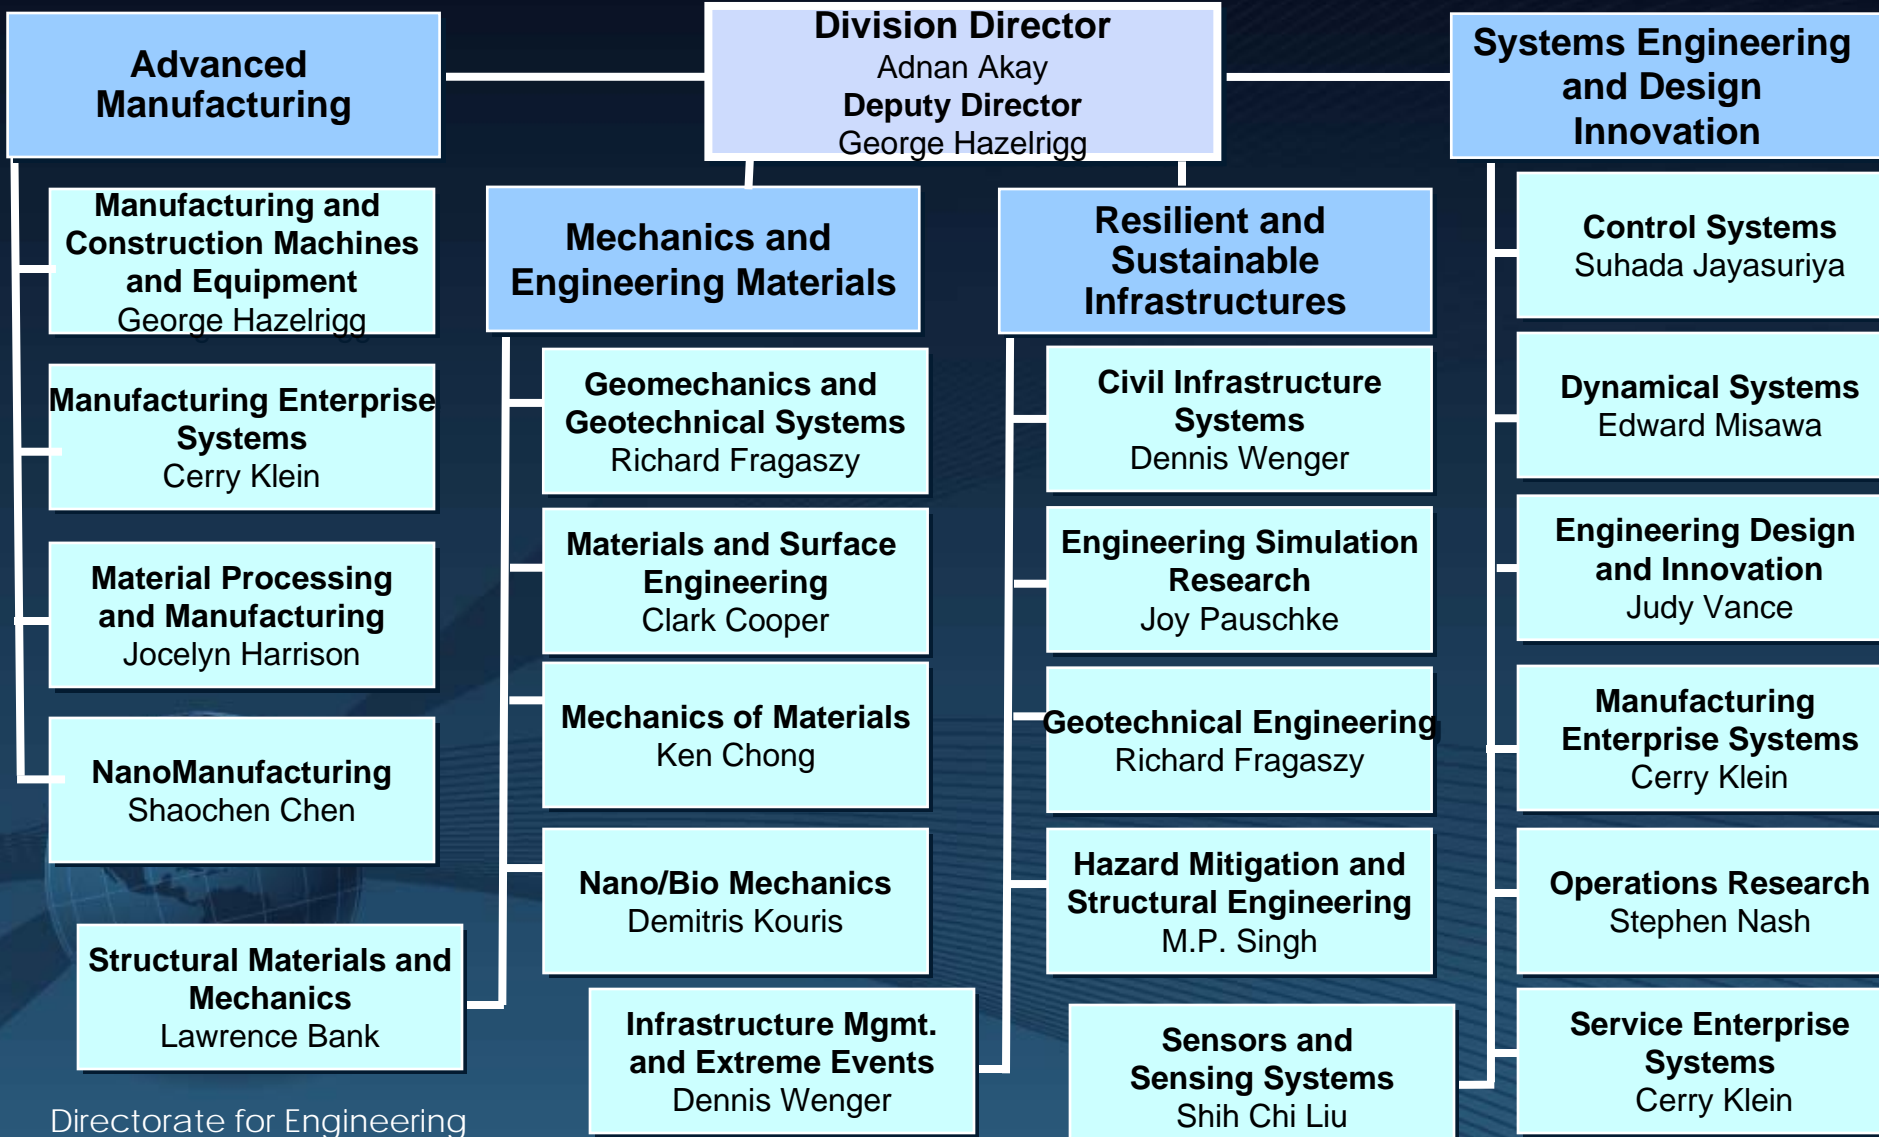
Advanced Manufacturing

Division Director
Adnan Akay
Deputy Director
George Hazelrigg

Systems Engineering and Design Innovation

Manufacturing and Construction Machines and Equipment
George Hazelrigg

Manufacturing Enterprise Systems
Cerry Klein

Material Processing and Manufacturing
Jocelyn Harrison

NanoManufacturing
Shaochen Chen

Structural Materials and Mechanics
Lawrence Bank

Mechanics and Engineering Materials

Geomechanics and Geotechnical Systems
Richard Fragaszy

Materials and Surface Engineering
Clark Cooper

Mechanics of Materials
Ken Chong

Nano/Bio Mechanics
Demitris Kouris

Infrastructure Mgmt. and Extreme Events
Dennis Wenger

Resilient and Sustainable Infrastructures

Civil Infrastructure Systems
Dennis Wenger

Engineering Simulation Research
Joy Pauschke

Geotechnical Engineering
Richard Fragaszy

Hazard Mitigation and Structural Engineering
M.P. Singh

Sensors and Sensing Systems
Shih Chi Liu

Control Systems
Suhada Jayasuriya

Dynamical Systems
Edward Misawa

Engineering Design and Innovation
Judy Vance

Manufacturing Enterprise Systems
Cerry Klein

Operations Research
Stephen Nash

Service Enterprise Systems
Cerry Klein

Directorate for Engineering